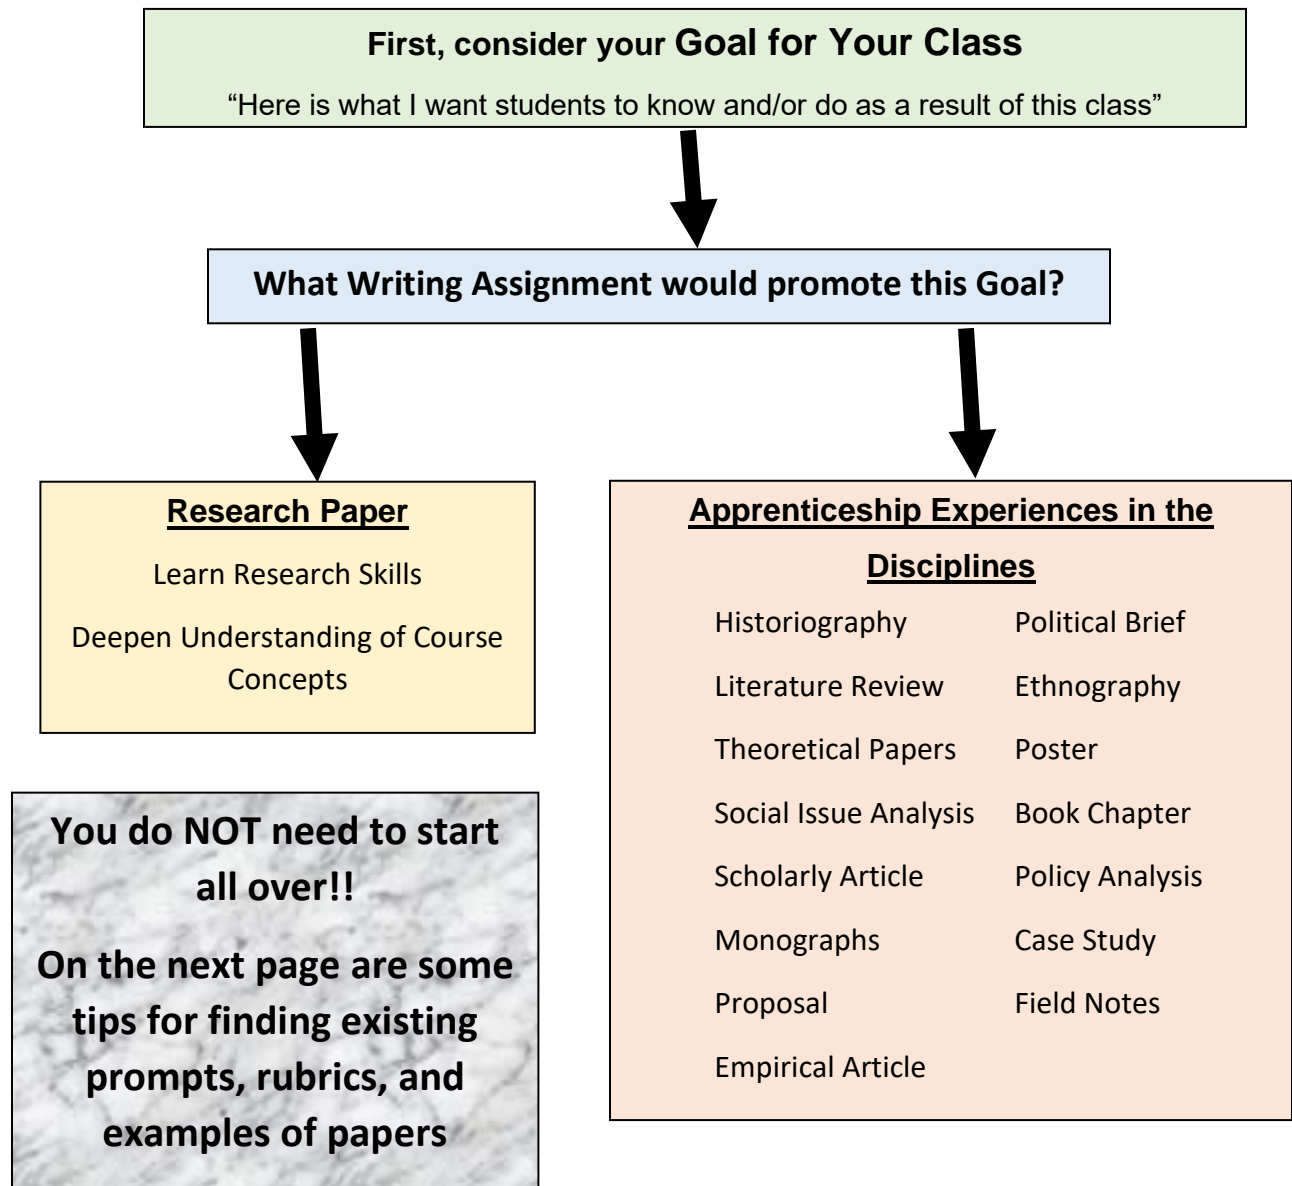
First, consider your Goal for Your Class

“Here is what I want students to know and/or do as a result of this class”

What Writing Assignment would promote this Goal?

Research Paper

Learn Research Skills

Deepen Understanding of Course Concepts

Apprenticeship Experiences in the Disciplines

Historiography

Literature Review

Theoretical Papers

Social Issue Analysis

Scholarly Article

Monographs

Proposal

Empirical Article

Political Brief

Ethnography

Poster

Book Chapter

Policy Analysis

Case Study

Field Notes

You do NOT need to start all over!!

On the next page are some tips for finding existing prompts, rubrics, and examples of papers